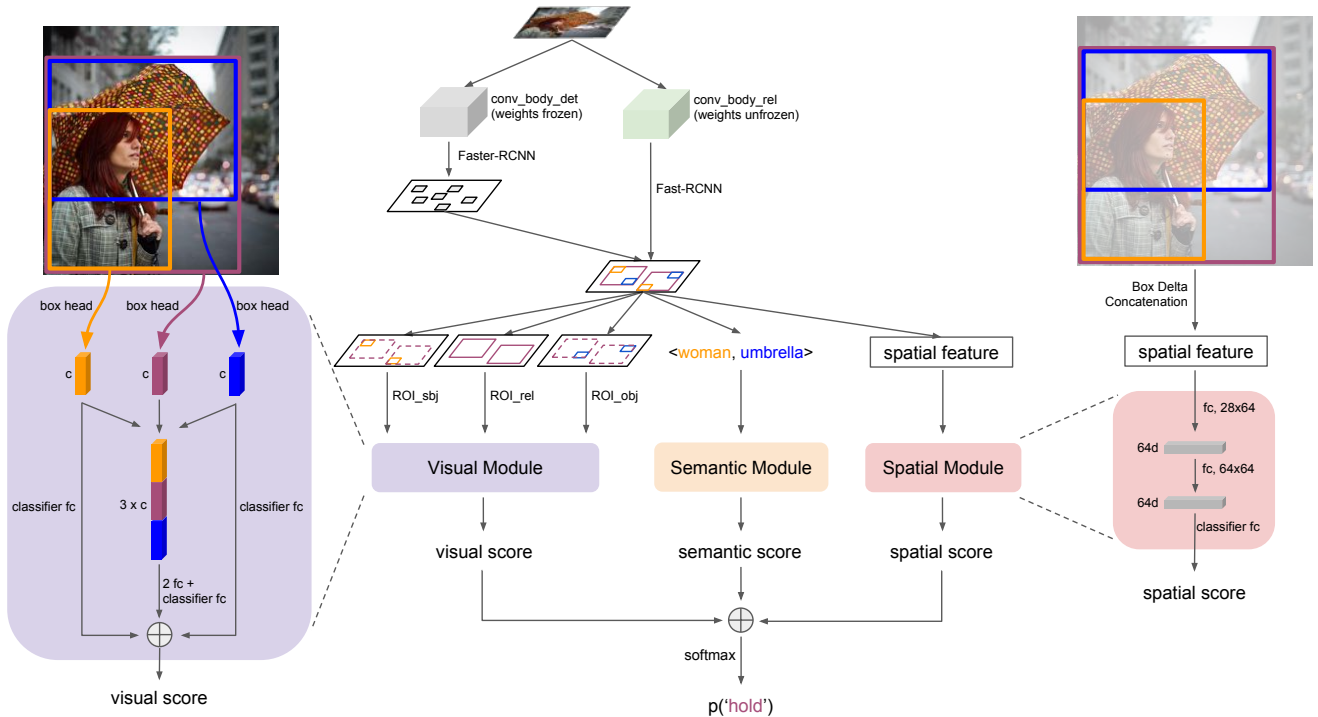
box head
box head
box head
c
c
c
3 x c
classifier fc
classifier fc
2 fc + classifier fc
visual score

conv_body_det (weights frozen)
conv_body_rel (weights unfrozen)
Faster-RCNN
Fast-RCNN
ROI_sbj
ROI_rel
ROI_obj
<woman, umbrella>
spatial feature
Visual Module
Semantic Module
Spatial Module
visual score
semantic score
spatial score
softmax
p('hold')

Box Delta Concatenation
spatial feature
fc, 28x64
64d
fc, 64x64
64d
classifier fc
spatial score